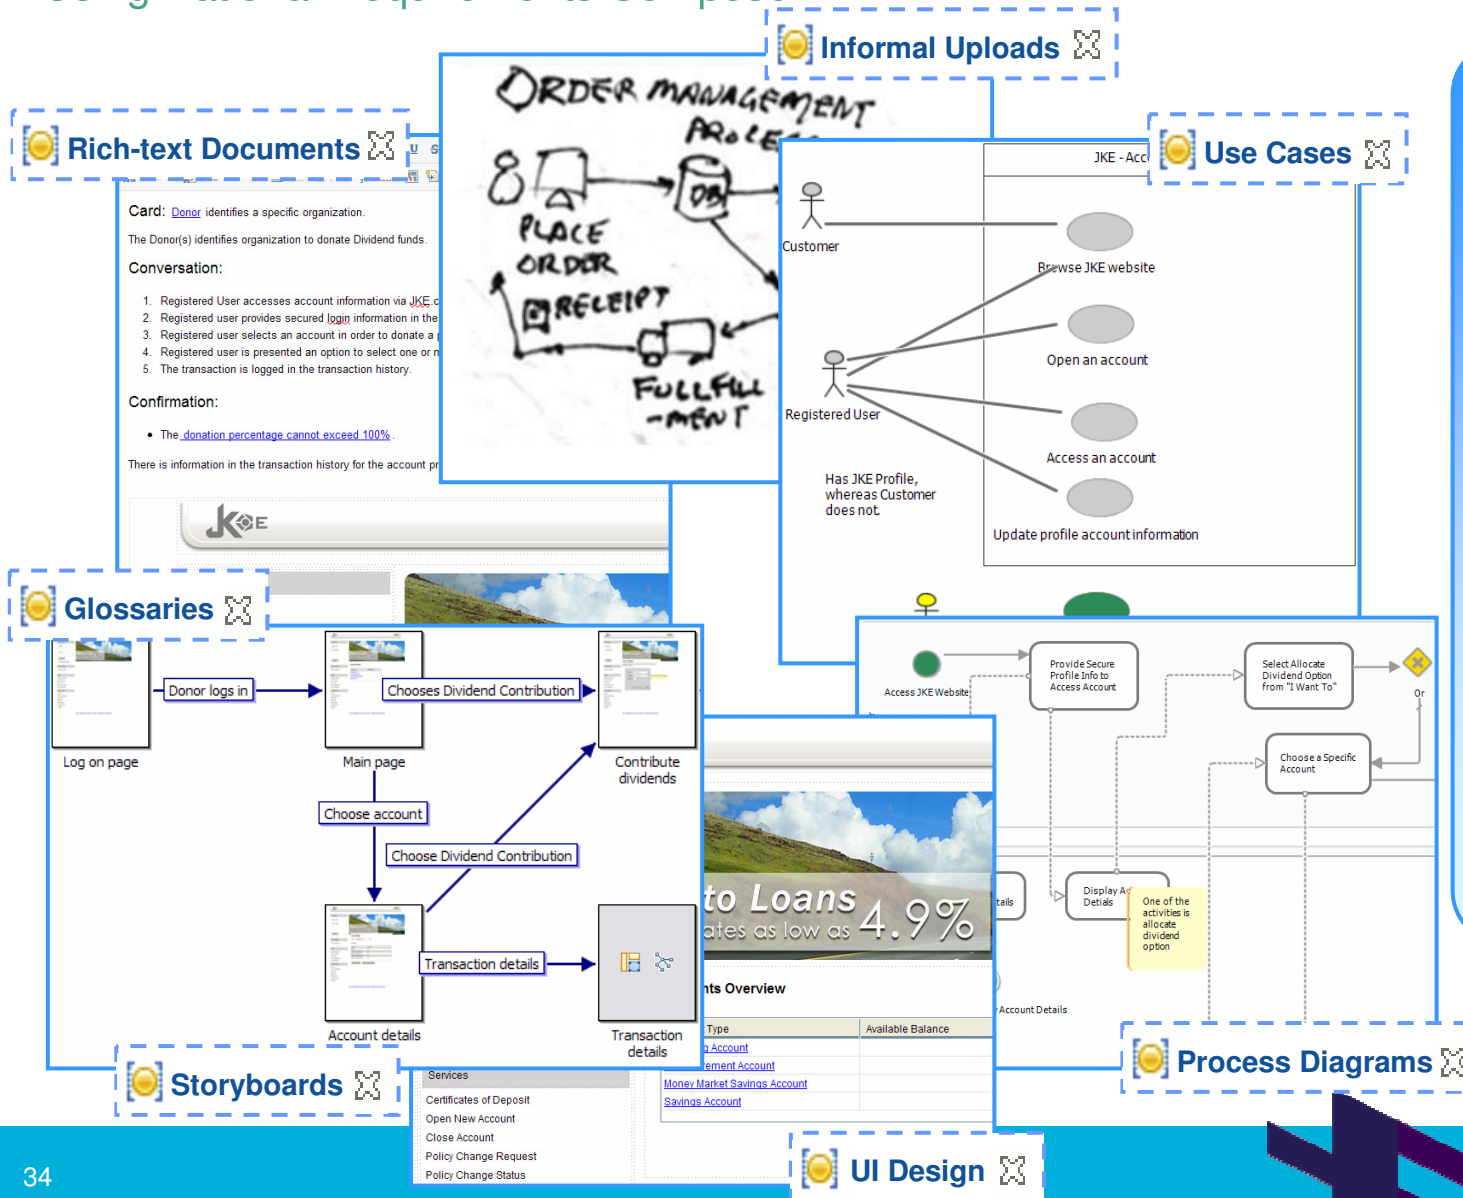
Informal Uploads

Rich-text Documents

Card: Donor identifies a specific organization.

The Donor(s) identifies organization to donate Dividend funds.

Conversation:

1. Registered User accesses account information via JKE c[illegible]
2. Registered user provides secured login information in the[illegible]
3. Registered user selects an account in order to donate a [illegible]
4. Registered user is presented an option to select one or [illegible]
5. The transaction is logged in the transaction history.

Confirmation:

• The donation percentage cannot exceed 100%.

There is information in the transaction history for the account pr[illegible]

ORDER MANAGEMENT PROCE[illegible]

PLACE ORDER

DB

RECEIPT

FULLFILL -MENT

Use Cases

JKE - Acc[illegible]

Customer

Browse JKE website

Open an account

Registered User

Access an account

Has JKE Profile, whereas Customer does not

Update profile account information

Glossaries

Log on page

Donor logs in

Main page

Chooses Dividend Contribution

Contribute dividends

Choose account

Choose Dividend Contribution

Account details

Transaction details

Transaction details

Storyboards

Access JKE Website

Provide Secure Profile Info to Access Account

Select Allocate Dividend Option from "I Want To"

Or

Choose a Specific Account

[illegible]tails

Display A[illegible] Detials

One of the activities is allocate dividend option

Account Details

Process Diagrams

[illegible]to Loans
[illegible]ates as low as 4.9%

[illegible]nts Overview

| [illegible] Type | Available Balance |
|---|---|
| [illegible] Account | |
| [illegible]ement Account | |
| Money Market Savings Account | |
| Savings Account | |

Services
Certificates of Deposit
Open New Account
Close Account
Policy Change Request
Policy Change Status

UI Design

34